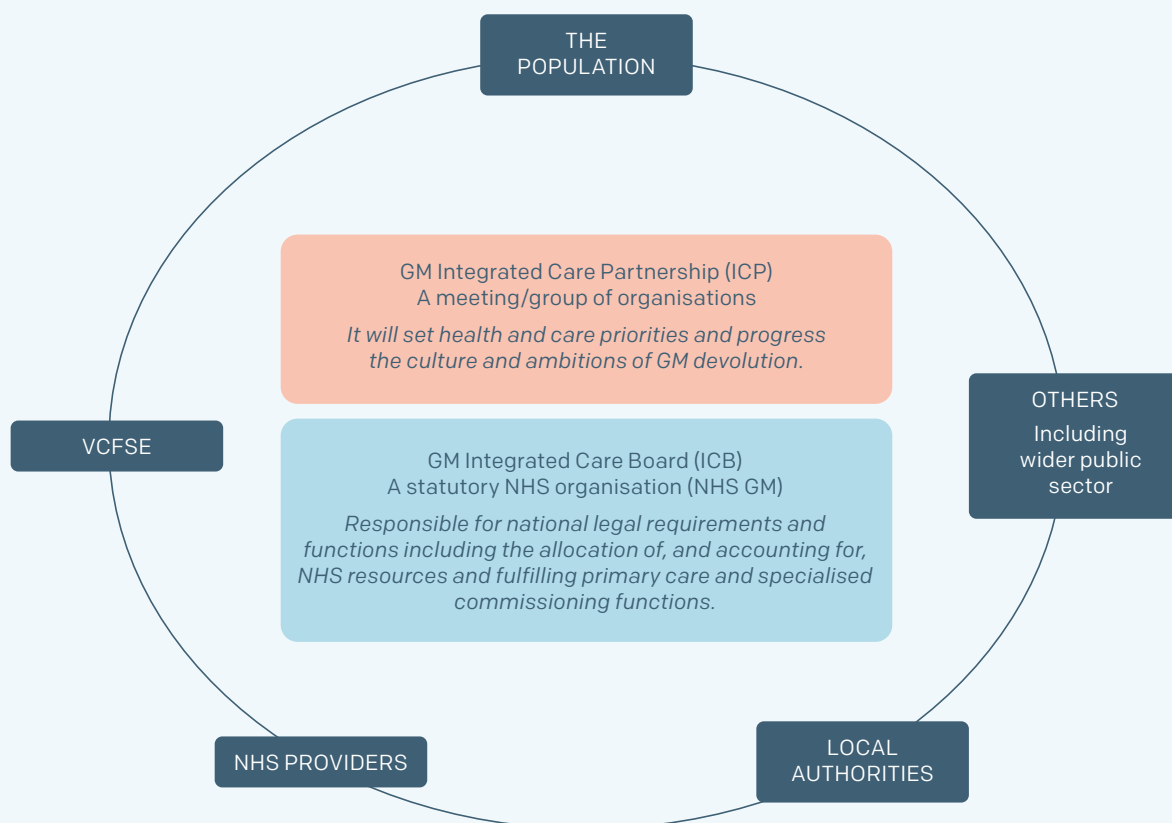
THE POPULATION

GM Integrated Care Partnership (ICP)
A meeting/group of organisations

It will set health and care priorities and progress the culture and ambitions of GM devolution.

OTHERS
Including wider public sector

VCFSE

GM Integrated Care Board (ICB)
A statutory NHS organisation (NHS GM)

Responsible for national legal requirements and functions including the allocation of, and accounting for, NHS resources and fulfilling primary care and specialised commissioning functions.

NHS PROVIDERS

LOCAL AUTHORITIES